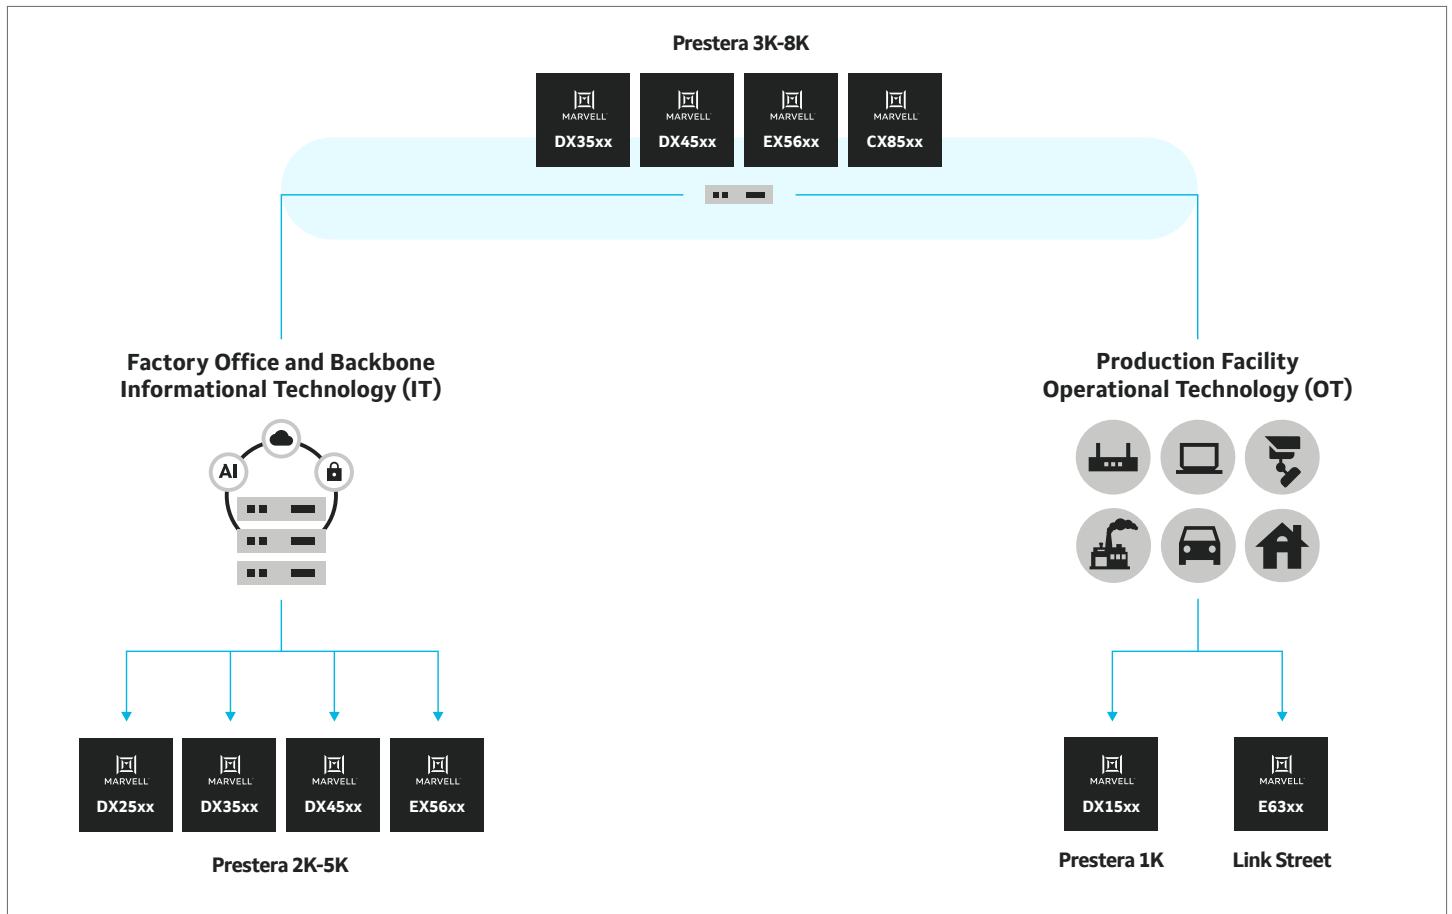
Prestera 3K-8K

MARVELL
DX35xx

MARVELL
DX45xx

MARVELL
EX56xx

MARVELL
CX85xx

Factory Office and Backbone
Informational Technology (IT)

AI

MARVELL
DX25xx

MARVELL
DX35xx

MARVELL
DX45xx

MARVELL
EX56xx

Prestera 2K-5K

Production Facility
Operational Technology (OT)

MARVELL
DX15xx

MARVELL
E63xx

Prestera 1K

Link Street